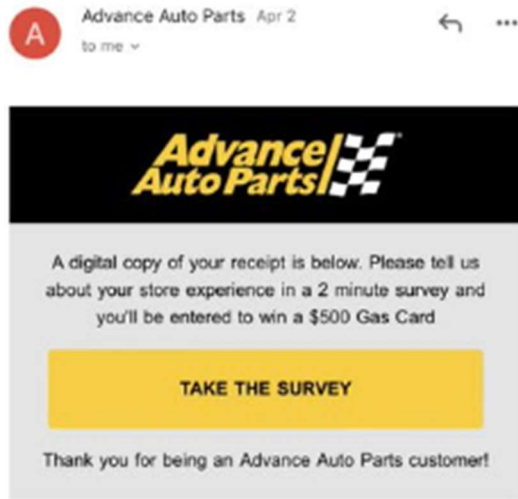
A
Advance Auto Parts Apr 2
to me

Advance Auto Parts

A digital copy of your receipt is below. Please tell us about your store experience in a 2 minute survey and you'll be entered to win a $500 Gas Card

TAKE THE SURVEY

Thank you for being an Advance Auto Parts customer!